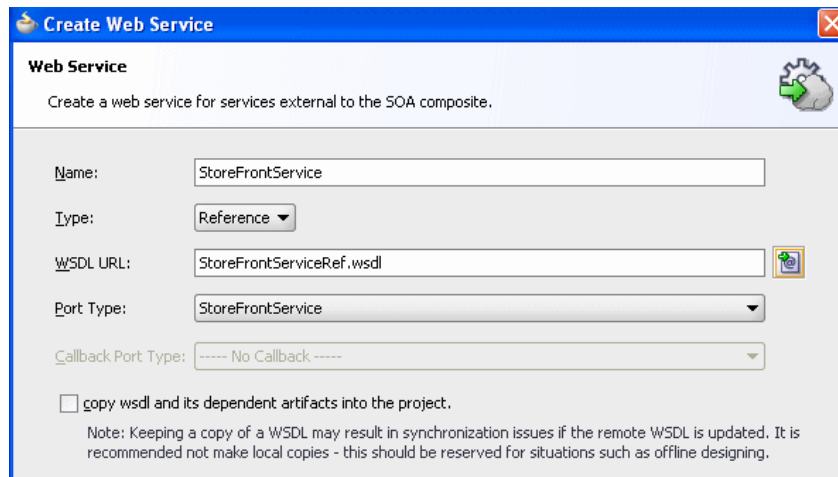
Create Web Service

Web Service

Create a web service for services external to the SOA composite.

Name: StoreFrontService

Type: Reference

WSDL URL: StoreFrontServiceRef.wsdl

Port Type: StoreFrontService

Callback Port Type: ----- No Callback -----

copy wsdl and its dependent artifacts into the project.

Note: Keeping a copy of a WSDL may result in synchronization issues if the remote WSDL is updated. It is recommended not make local copies - this should be reserved for situations such as offline designing.